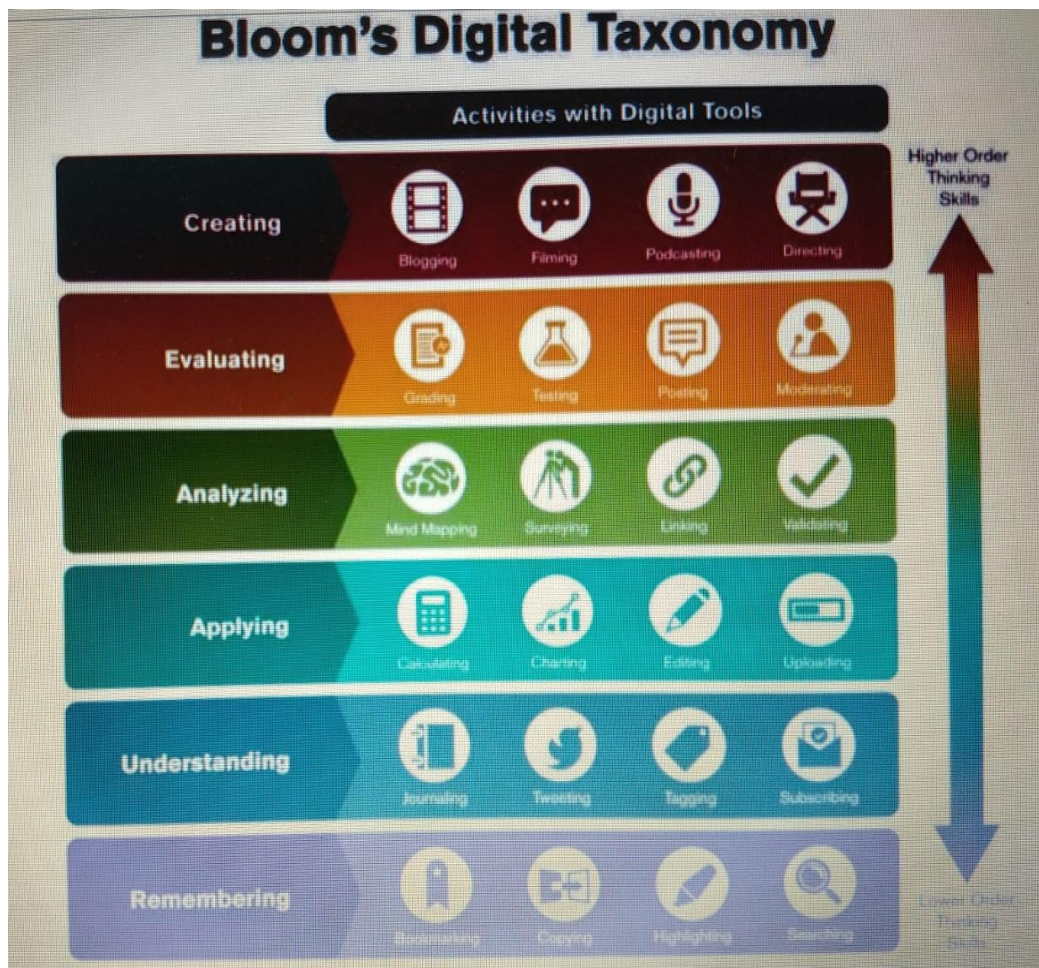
Bloom's Digital Taxonomy

Activities with Digital Tools

Higher Order Thinking Skills

Creating
Blogging
Filming
Podcasting
Directing

Evaluating
Grading
Testing
Posting
Moderating

Analyzing
Mind Mapping
Surveying
Linking
Validating

Applying
Calculating
Charting
Editing
Uploading

Understanding
Journaling
Tweeting
Tagging
Subscribing

Remembering
Bookmarking
Copying
Highlighting
Searching

Lower Order Thinking Skills